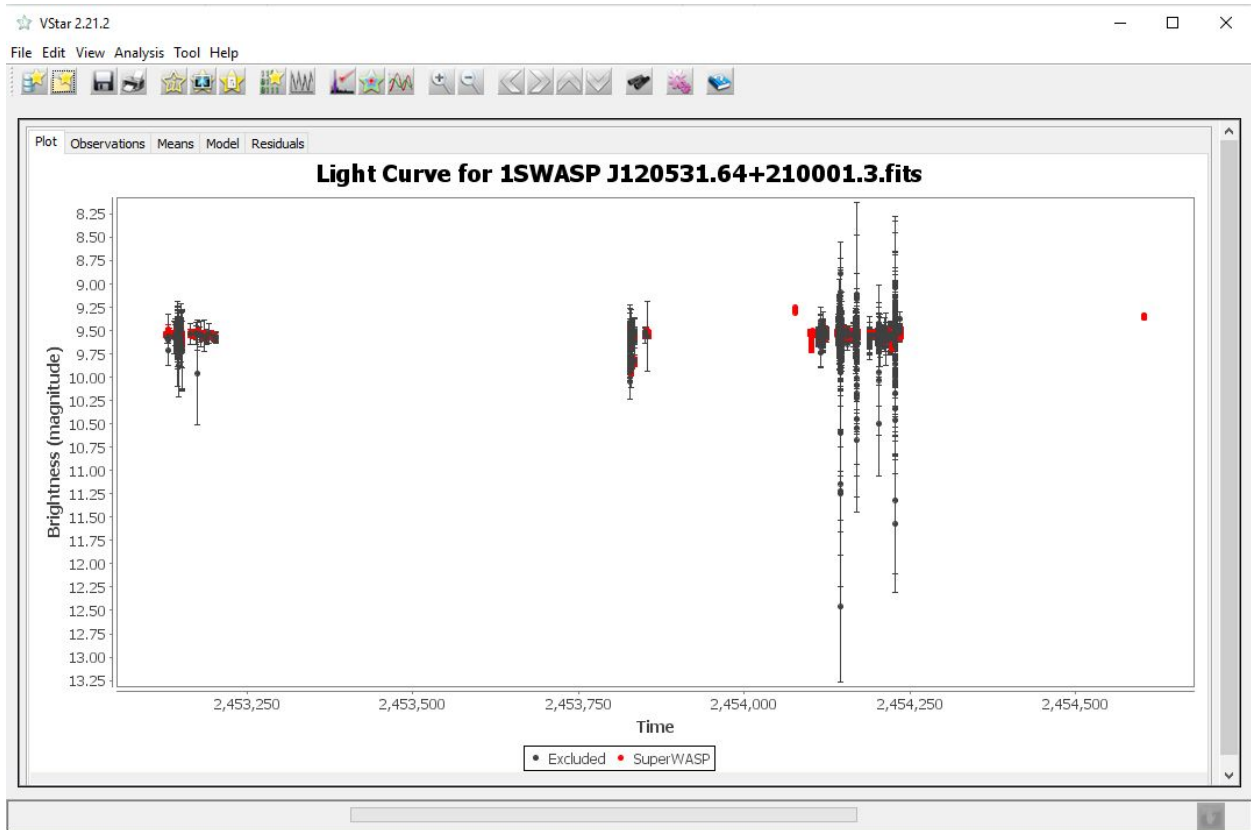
VStar 2.21.2

File Edit View Analysis Tool Help

Plot Observations Means Model Residuals

Light Curve for 1SWASP J120531.64+210001.3.fits

Brightness (magnitude)

8.25
8.50
8.75
9.00
9.25
9.50
9.75
10.00
10.25
10.50
10.75
11.00
11.25
11.50
11.75
12.00
12.25
12.50
12.75
13.00
13.25

2,453,250 2,453,500 2,453,750 2,454,000 2,454,250 2,454,500

Time

• Excluded • SuperWASP